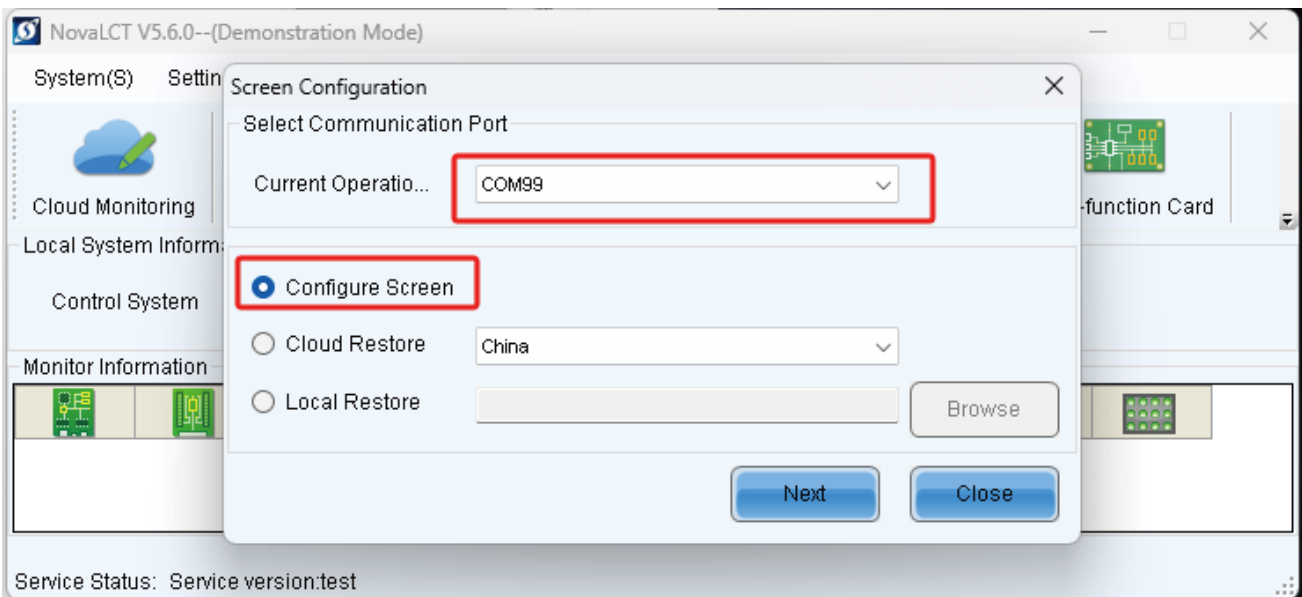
NovaLCT V5.6.0--(Demonstration Mode)

System(S) Settin

Cloud Monitoring

-function Card

Local System Inform

Control System

Monitor Information

Service Status: Service version:test

Screen Configuration

Select Communication Port

Current Operatio...

COM99

Configure Screen

Cloud Restore

China

Local Restore

Browse

Next

Close